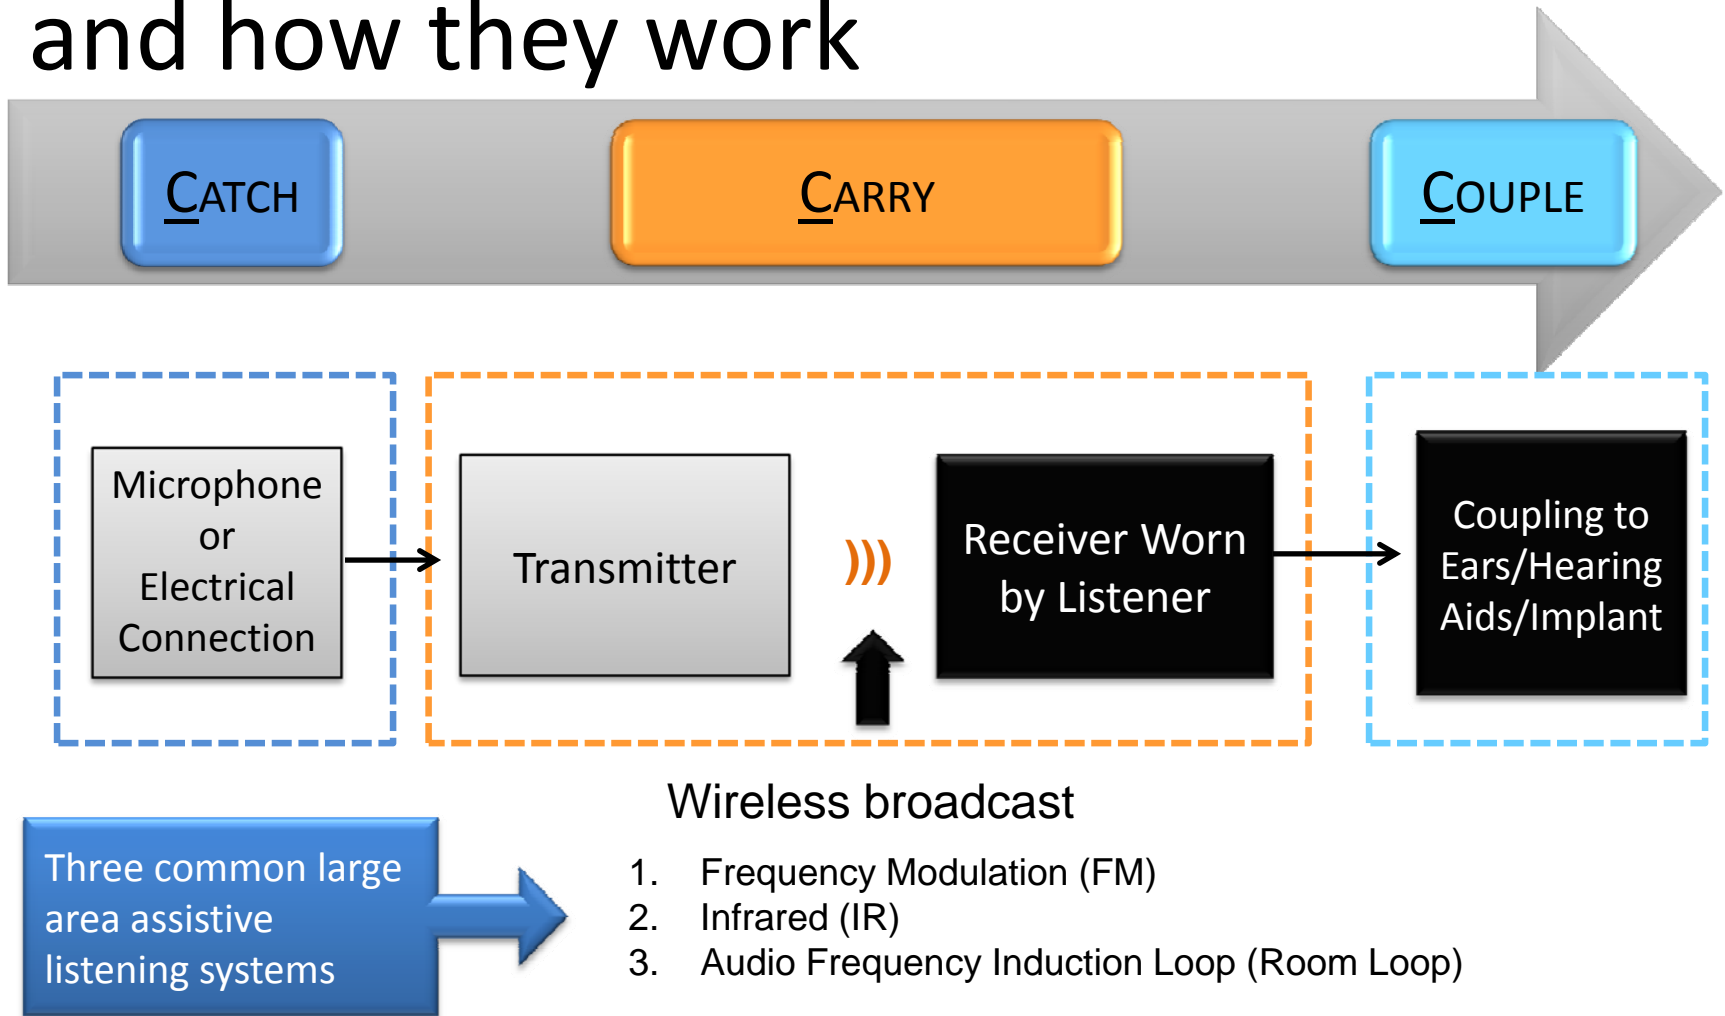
and how they work

CATCH

CARRY

COUPLE

Microphone or Electrical Connection

Transmitter

Receiver Worn by Listener

Coupling to Ears/Hearing Aids/Implant

Wireless broadcast

Three common large area assistive listening systems

1. Frequency Modulation (FM)
2. Infrared (IR)
3. Audio Frequency Induction Loop (Room Loop)